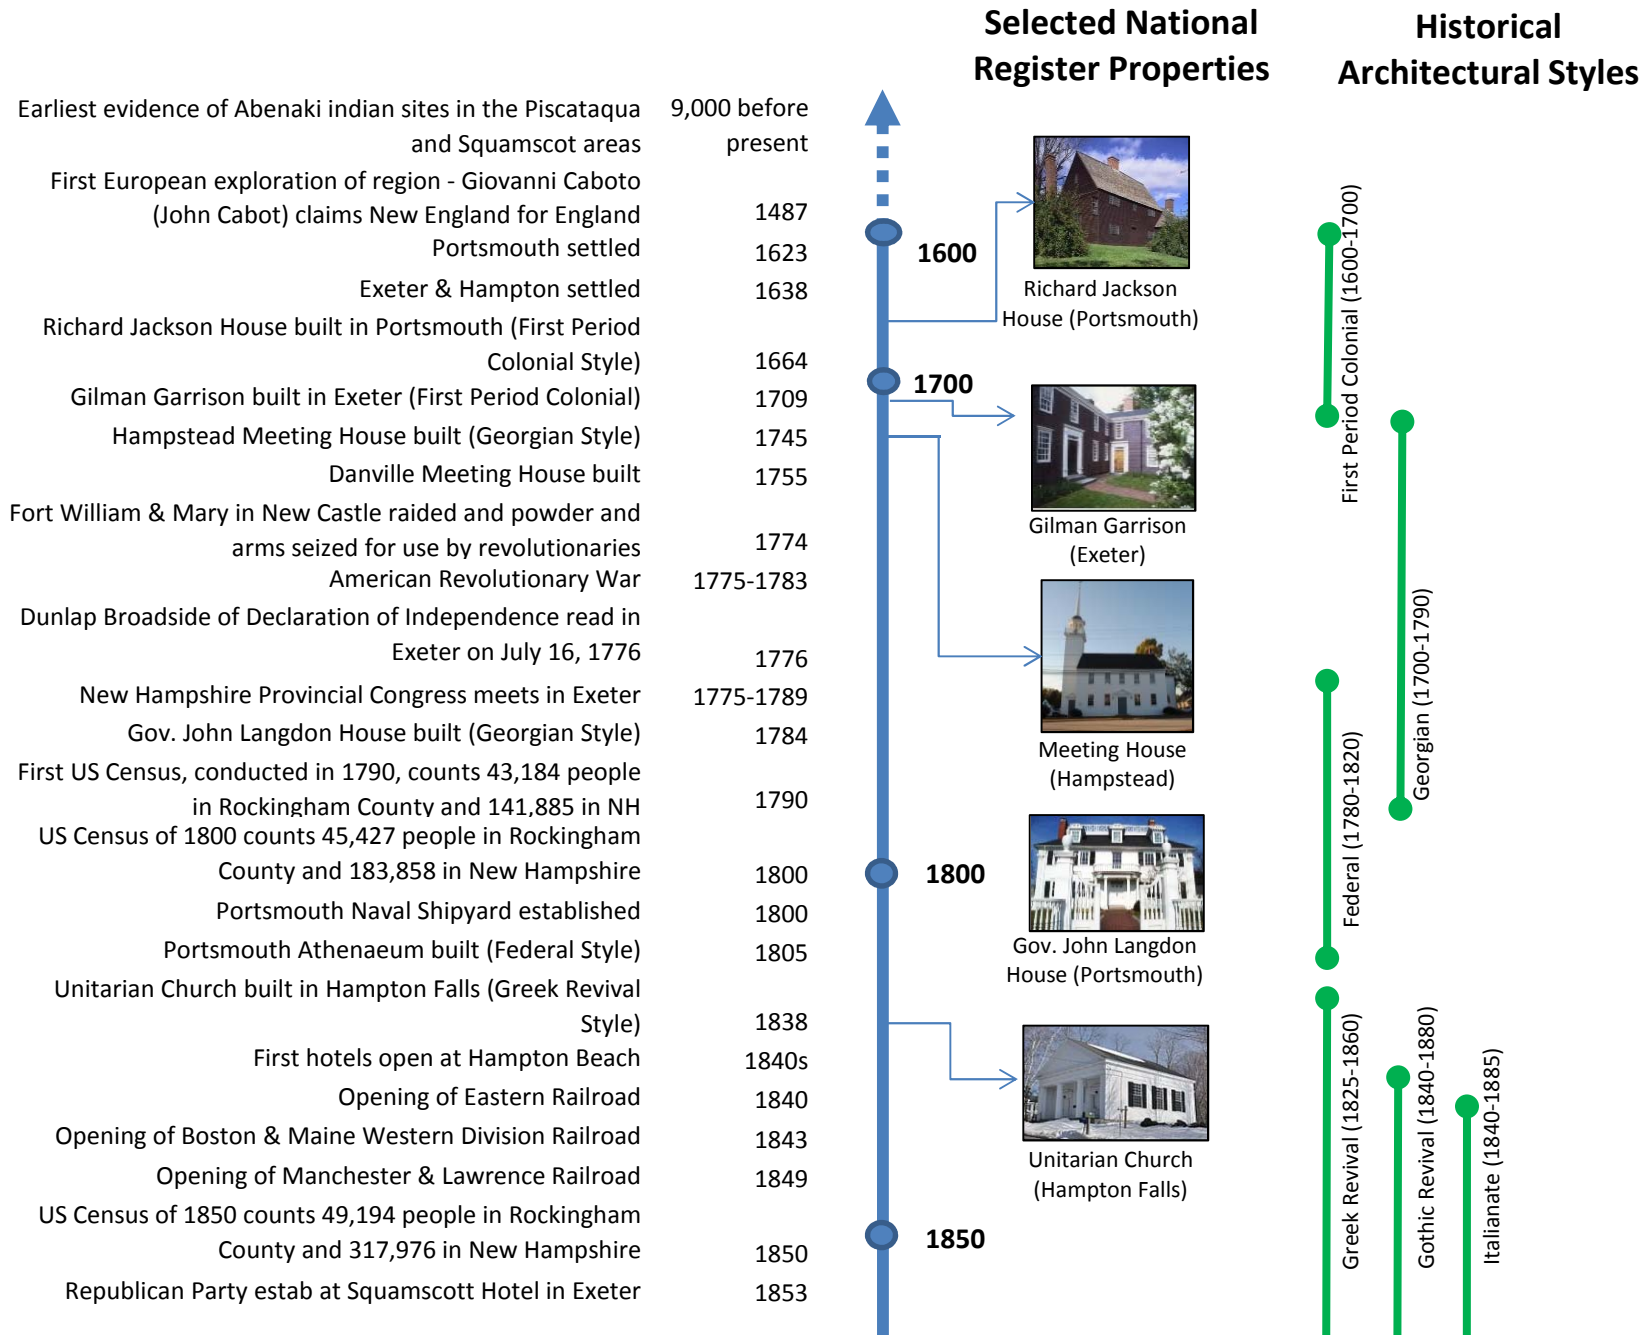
Selected National Register Properties

Historical Architectural Styles

| | |
|---|---|
| Earliest evidence of Abenaki indian sites in the Piscataqua and Squamscot areas | 9,000 before present |
| First European exploration of region - Giovanni Caboto (John Cabot) claims New England for England | 1487 |
| Portsmouth settled | 1623 |
| Exeter & Hampton settled | 1638 |
| Richard Jackson House built in Portsmouth (First Period Colonial Style) | 1664 |
| Gilman Garrison built in Exeter (First Period Colonial) | 1709 |
| Hampstead Meeting House built (Georgian Style) | 1745 |
| Danville Meeting House built | 1755 |
| Fort William & Mary in New Castle raided and powder and arms seized for use by revolutionaries | 1774 |
| American Revolutionary War | 1775-1783 |
| Dunlap Broadside of Declaration of Independence read in Exeter on July 16, 1776 | 1776 |
| New Hampshire Provincial Congress meets in Exeter | 1775-1789 |
| Gov. John Langdon House built (Georgian Style) | 1784 |
| First US Census, conducted in 1790, counts 43,184 people in Rockingham County and 141,885 in NH | 1790 |
| US Census of 1800 counts 45,427 people in Rockingham County and 183,858 in New Hampshire | 1800 |
| Portsmouth Naval Shipyard established | 1800 |
| Portsmouth Athenaeum built (Federal Style) | 1805 |
| Unitarian Church built in Hampton Falls (Greek Revival Style) | 1838 |
| First hotels open at Hampton Beach | 1840s |
| Opening of Eastern Railroad | 1840 |
| Opening of Boston & Maine Western Division Railroad | 1843 |
| Opening of Manchester & Lawrence Railroad | 1849 |
| US Census of 1850 counts 49,194 people in Rockingham County and 317,976 in New Hampshire | 1850 |
| Republican Party estab at Squamscott Hotel in Exeter | 1853 |

1600

1700

1800

1850

Richard Jackson House (Portsmouth)

Gilman Garrison (Exeter)

Meeting House (Hampstead)

Gov. John Langdon House (Portsmouth)

Unitarian Church (Hampton Falls)

First Period Colonial (1600-1700)

Georgian (1700-1790)

Federal (1780-1820)

Greek Revival (1825-1860)

Gothic Revival (1840-1880)

Italianate (1840-1885)